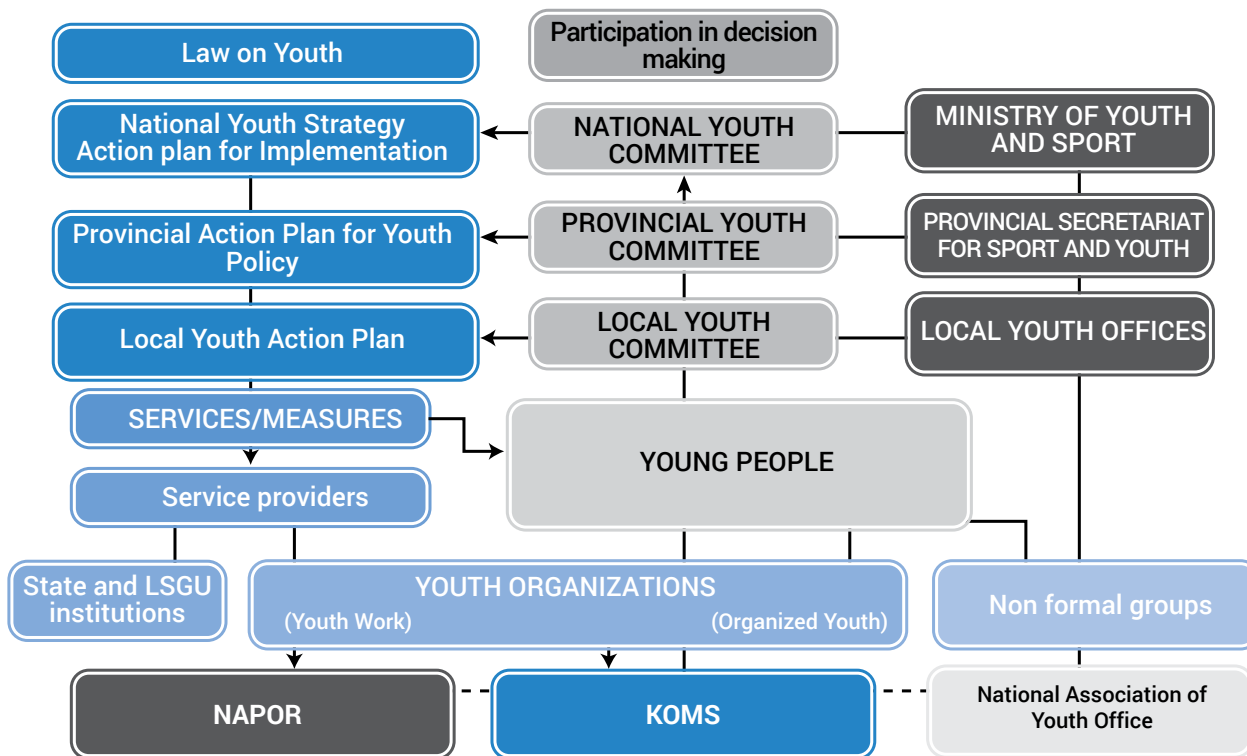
Law on Youth

Participation in decision making

National Youth Strategy Action plan for Implementation

NATIONAL YOUTH COMMITTEE

MINISTRY OF YOUTH AND SPORT

Provincial Action Plan for Youth Policy

PROVINCIAL YOUTH COMMITTEE

PROVINCIAL SECRETARIAT FOR SPORT AND YOUTH

Local Youth Action Plan

LOCAL YOUTH COMMITTEE

LOCAL YOUTH OFFICES

SERVICES/MEASURES

YOUNG PEOPLE

Service providers

State and LSGU institutions

YOUTH ORGANIZATIONS
(Youth Work) (Organized Youth)

Non formal groups

NAPOR

KOMS

National Association of Youth Office